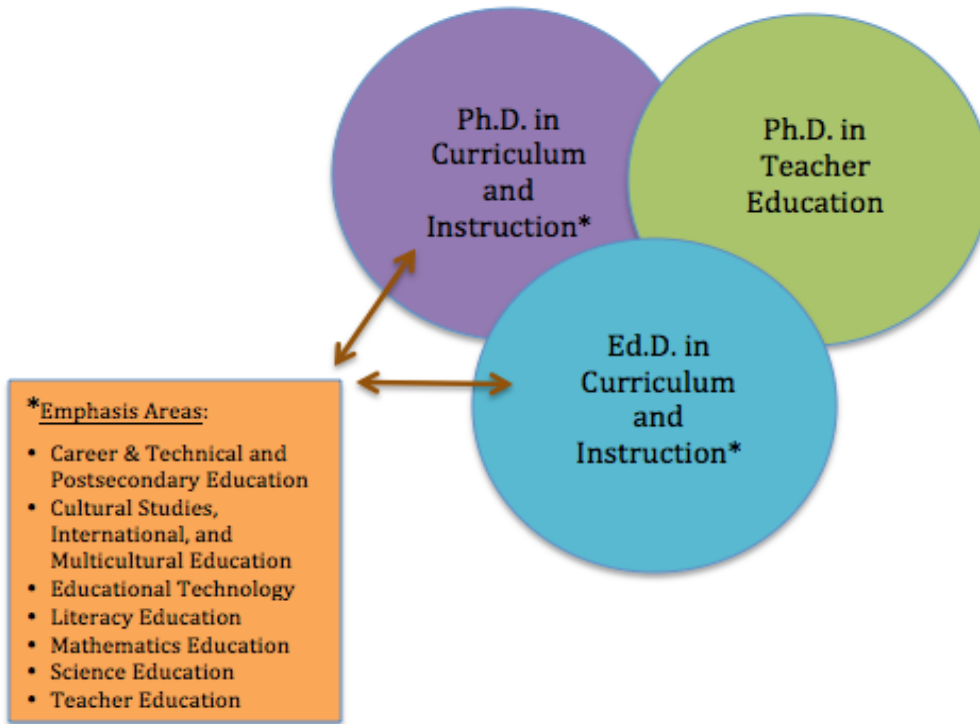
Ph.D. in Curriculum and Instruction*

Ph.D. in Teacher Education

Ed.D. in Curriculum and Instruction*

*Emphasis Areas:

- Career & Technical and Postsecondary Education
- Cultural Studies, International, and Multicultural Education
- Educational Technology
- Literacy Education
- Mathematics Education
- Science Education
- Teacher Education